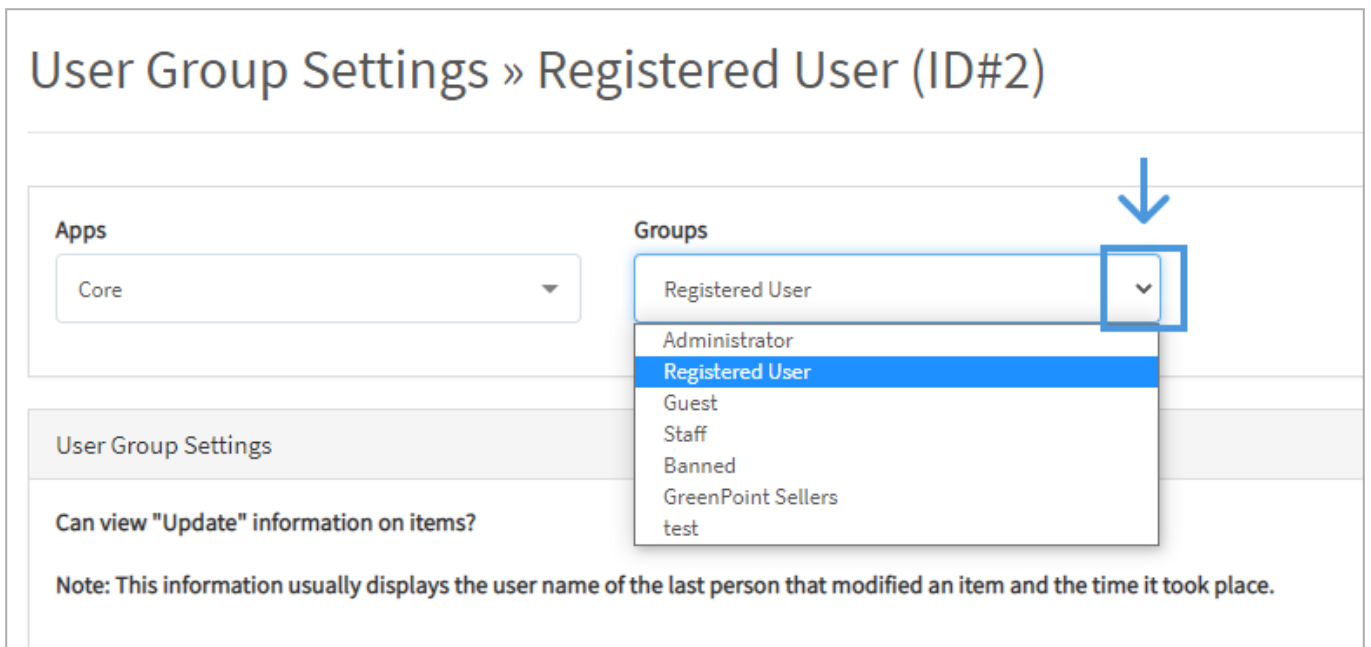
User Group Settings » Registered User (ID#2)

Apps

Core

Groups

Registered User

Administrator
Registered User
Guest
Staff
Banned
GreenPoint Sellers
test

User Group Settings

Can view "Update" information on items?

Note: This information usually displays the user name of the last person that modified an item and the time it took place.